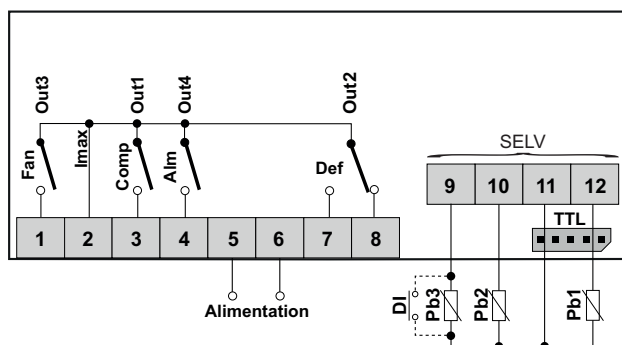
Out3

Out1

Out4

Out2

Fan

Imax

Comp

Alm

Def

SELV

| 1 | 2 | 3 | 4 | 5 | 6 | 7 | 8 |
|---|---|---|---|---|---|---|---|

| 9 | 10 | 11 | 12 |
|---|---|---|---|

TTL

Alimentation

DI

Pb3

Pb2

Pb1